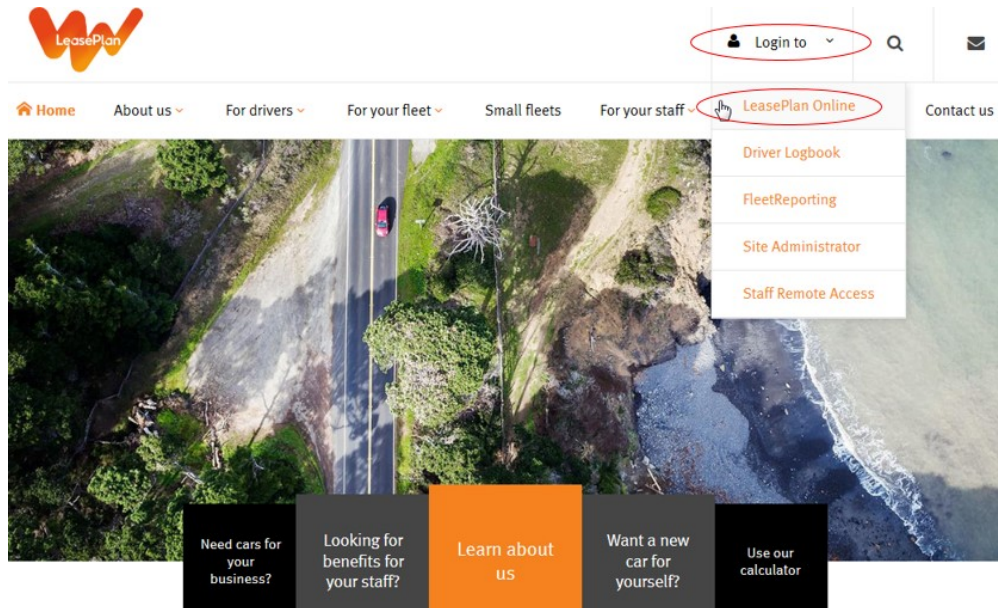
LeasePlan

Login to

Home
About us
For drivers
For your fleet
Small fleets
For your staff
Contact us

LeasePlan Online
Driver Logbook
FleetReporting
Site Administrator
Staff Remote Access

Need cars for your business?

Looking for benefits for your staff?

Learn about us

Want a new car for yourself?

Use our calculator